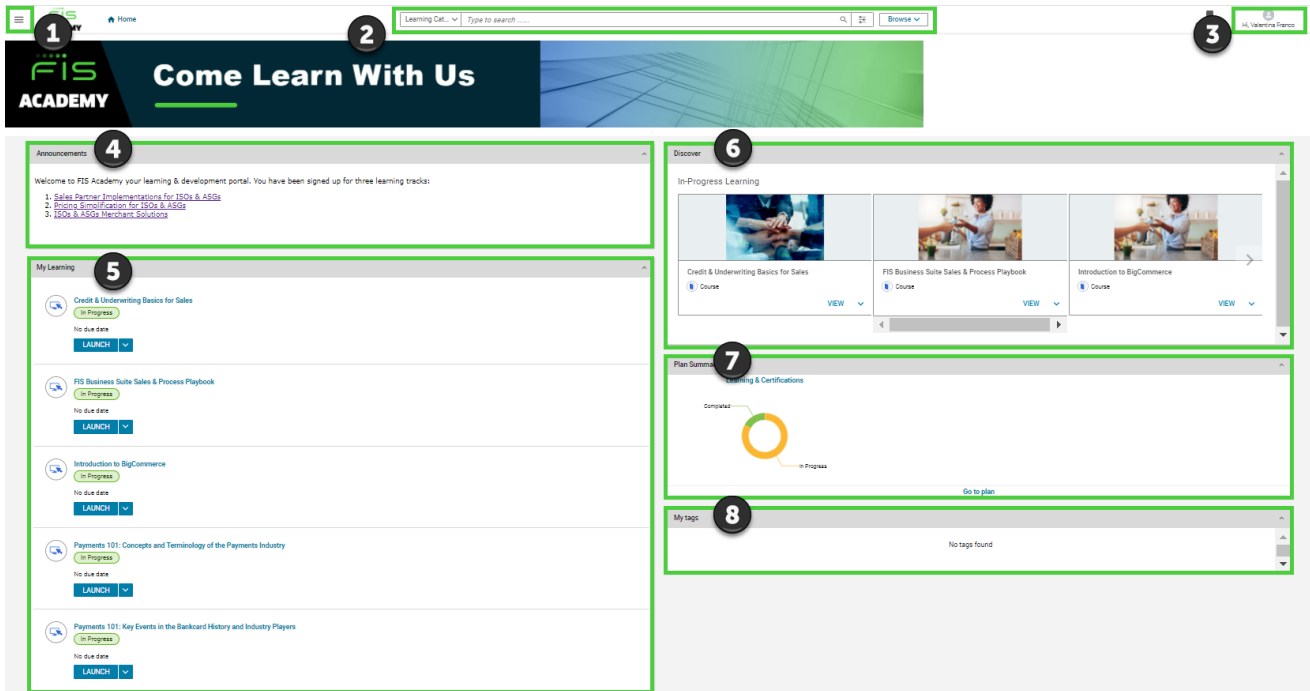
1

FIS
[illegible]MY

Home

Learning Cat...

Type to search ......

Browse

2

Hi, Valentina Franco

3

FIS
ACADEMY

Come Learn With Us

4

Announcements

Welcome to FIS Academy your learning & development portal. You have been signed up for three learning tracks:

1. Sales Partner Implementations for ISOs & ASGs
2. Pricing Simplification for ISOs & ASGs
3. ISOs & ASGs Merchant Solutions

5

My Learning

Credit & Underwriting Basics for Sales
In Progress
No due date
LAUNCH

FIS Business Suite Sales & Process Playbook
In Progress
No due date
LAUNCH

Introduction to BigCommerce
In Progress
No due date
LAUNCH

Payments 101: Concepts and Terminology of the Payments Industry
In Progress
No due date
LAUNCH

Payments 101: Key Events in the Bankcard History and Industry Players
In Progress
No due date
LAUNCH

6

Discover

In-Progress Learning

Credit & Underwriting Basics for Sales
Course
VIEW

FIS Business Suite Sales & Process Playbook
Course
VIEW

Introduction to BigCommerce
Course
VIEW

7

Plan Summa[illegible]

Learning & Certifications

Completed

In Progress

Go to plan

8

My tags

No tags found